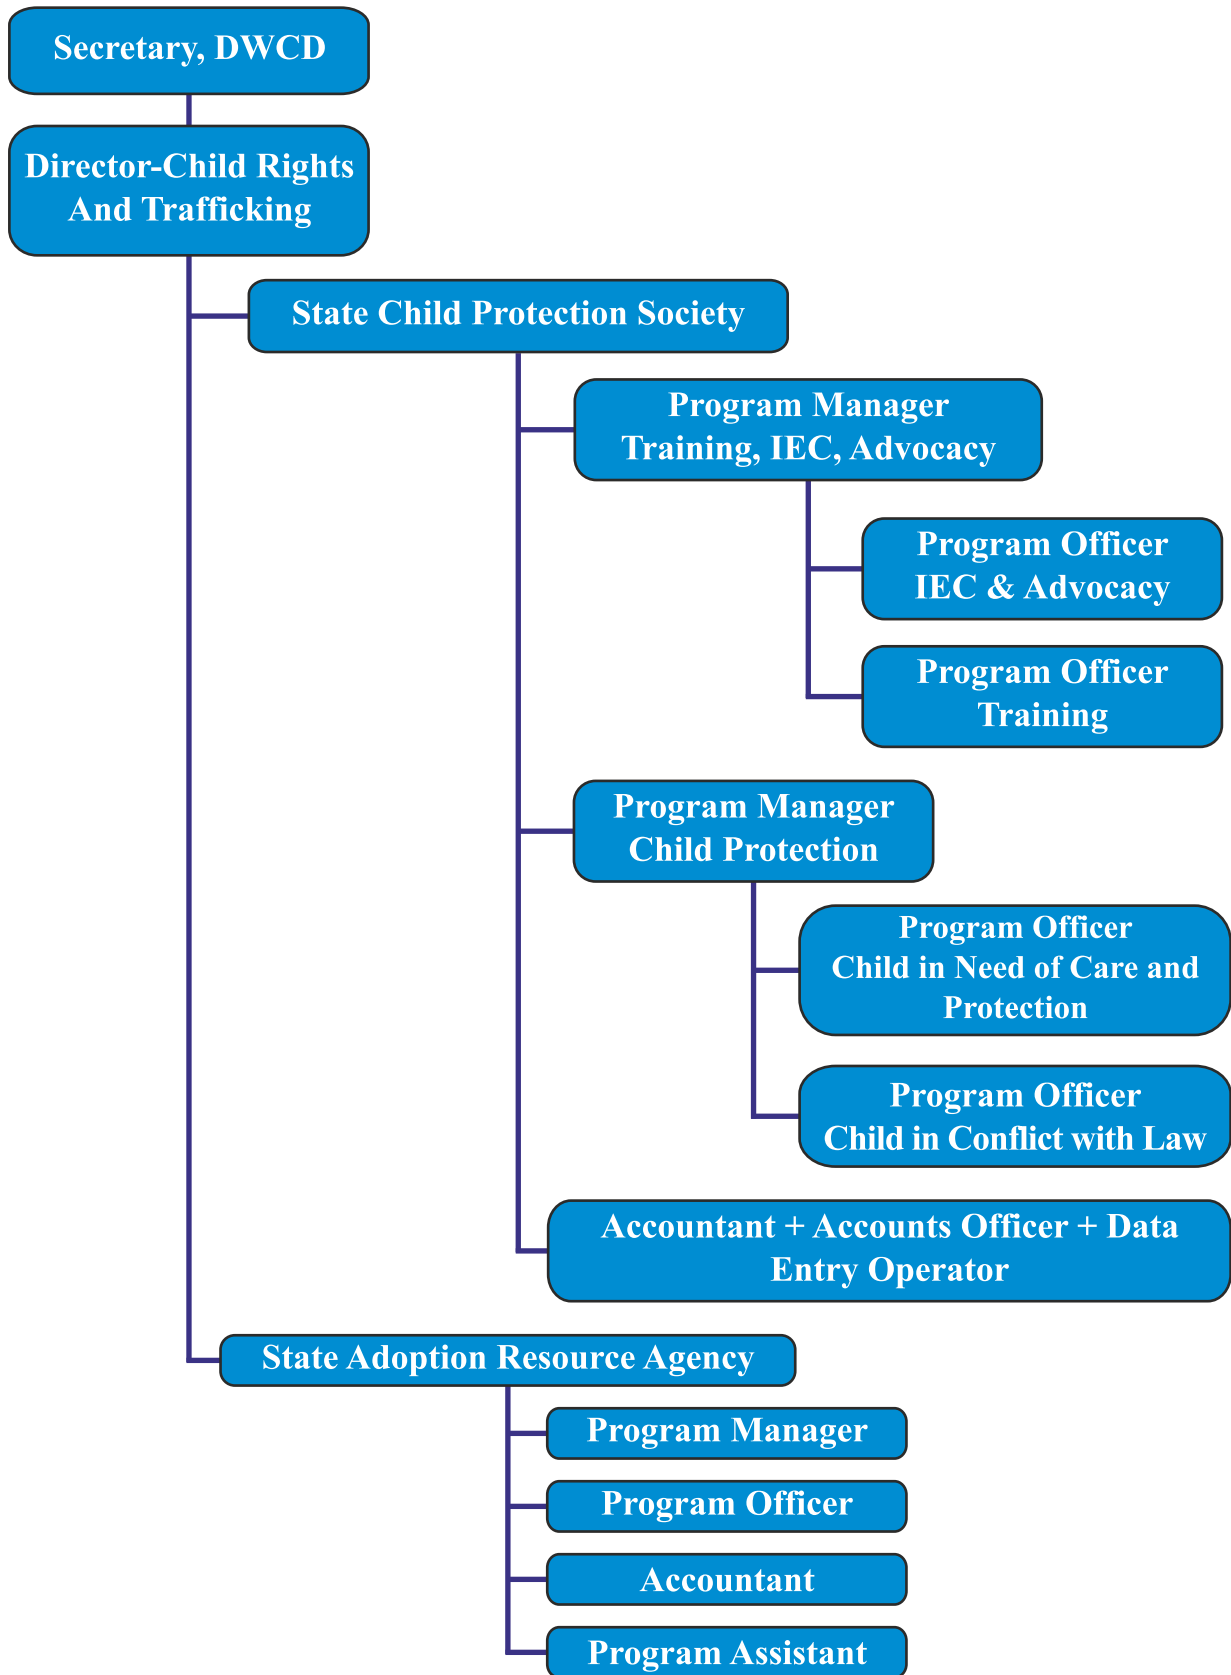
Secretary, DWCD

Director-Child Rights And Trafficking

State Child Protection Society

Program Manager Training, IEC, Advocacy

Program Officer IEC & Advocacy

Program Officer Training

Program Manager Child Protection

Program Officer Child in Need of Care and Protection

Program Officer Child in Conflict with Law

Accountant + Accounts Officer + Data Entry Operator

State Adoption Resource Agency

Program Manager

Program Officer

Accountant

Program Assistant